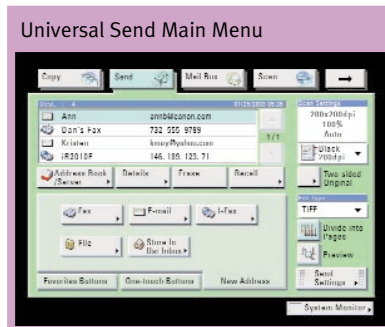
Universal Send Main Menu

Copy
Send
Mail Box
Scan

Dest. : 4
Ann annb@canon.com
Dan's Fax 732 555 9789
Kristen kmurr@yahoo.com
iR3010F 146. 189. 125. 71
1/1

Address Book / Server
Details
Erase
Recall

Scan Settings
200x200dpi
100%
Auto
Black 200dpi
Two-sided Original

File Type
TIFF
Divide into Pages
Preview
Send Settings

Fax
E-mail
I-Fax
File
Store In User Inbox

Favorites Buttons
One-touch Buttons
New Address

System Monitor